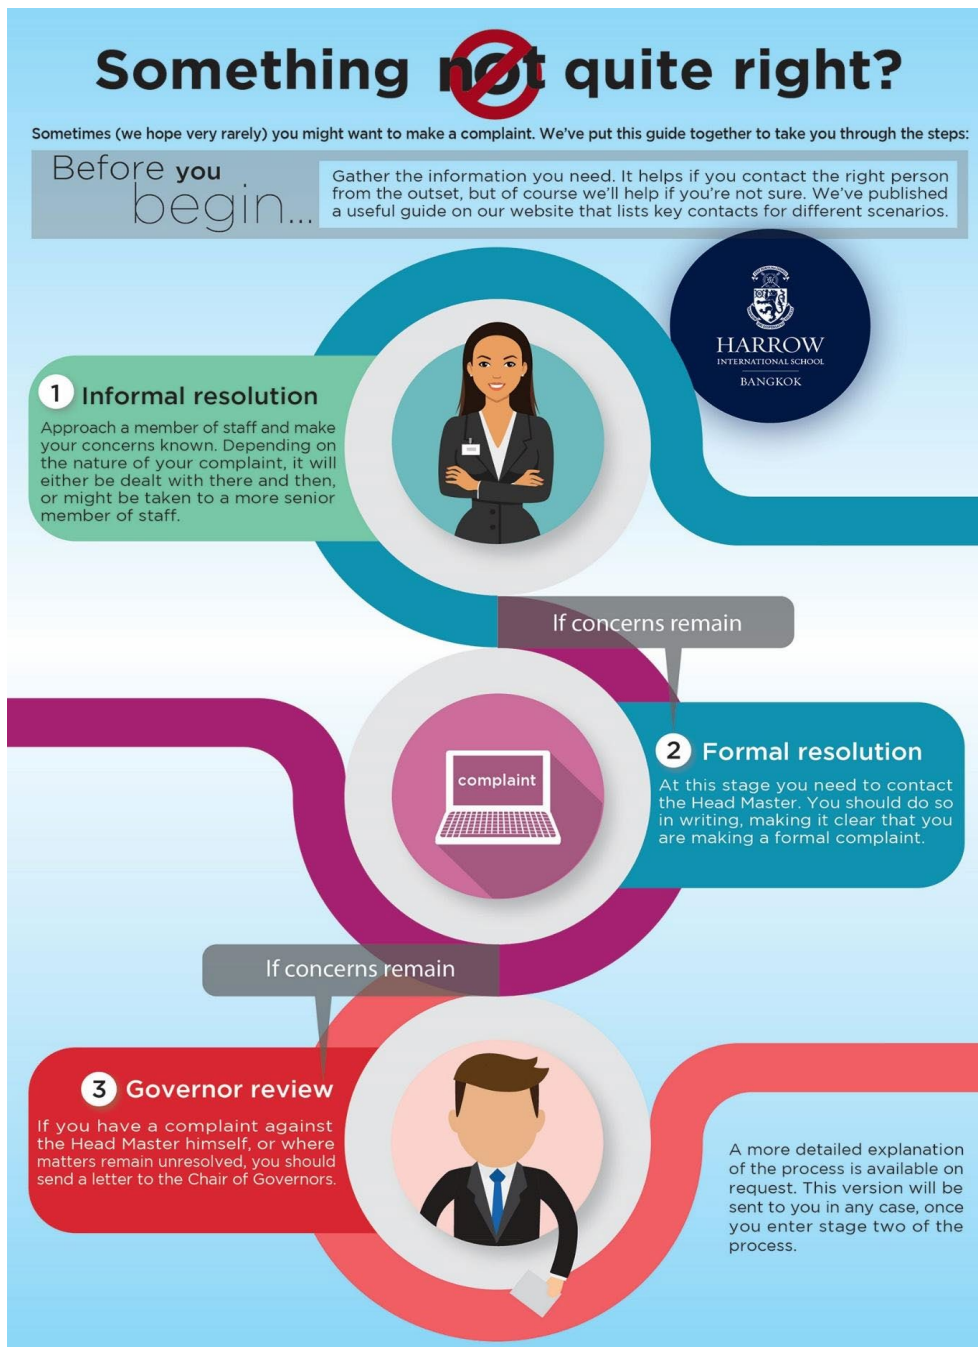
Something not quite right?

Sometimes (we hope very rarely) you might want to make a complaint. We've put this guide together to take you through the steps:

Before you begin...

Gather the information you need. It helps if you contact the right person from the outset, but of course we'll help if you're not sure. We've published a useful guide on our website that lists key contacts for different scenarios.

HARROW
INTERNATIONAL SCHOOL
BANGKOK

1 Informal resolution

Approach a member of staff and make your concerns known. Depending on the nature of your complaint, it will either be dealt with there and then, or might be taken to a more senior member of staff.

If concerns remain

complaint

2 Formal resolution

At this stage you need to contact the Head Master. You should do so in writing, making it clear that you are making a formal complaint.

If concerns remain

3 Governor review

If you have a complaint against the Head Master himself, or where matters remain unresolved, you should send a letter to the Chair of Governors.

A more detailed explanation of the process is available on request. This version will be sent to you in any case, once you enter stage two of the process.